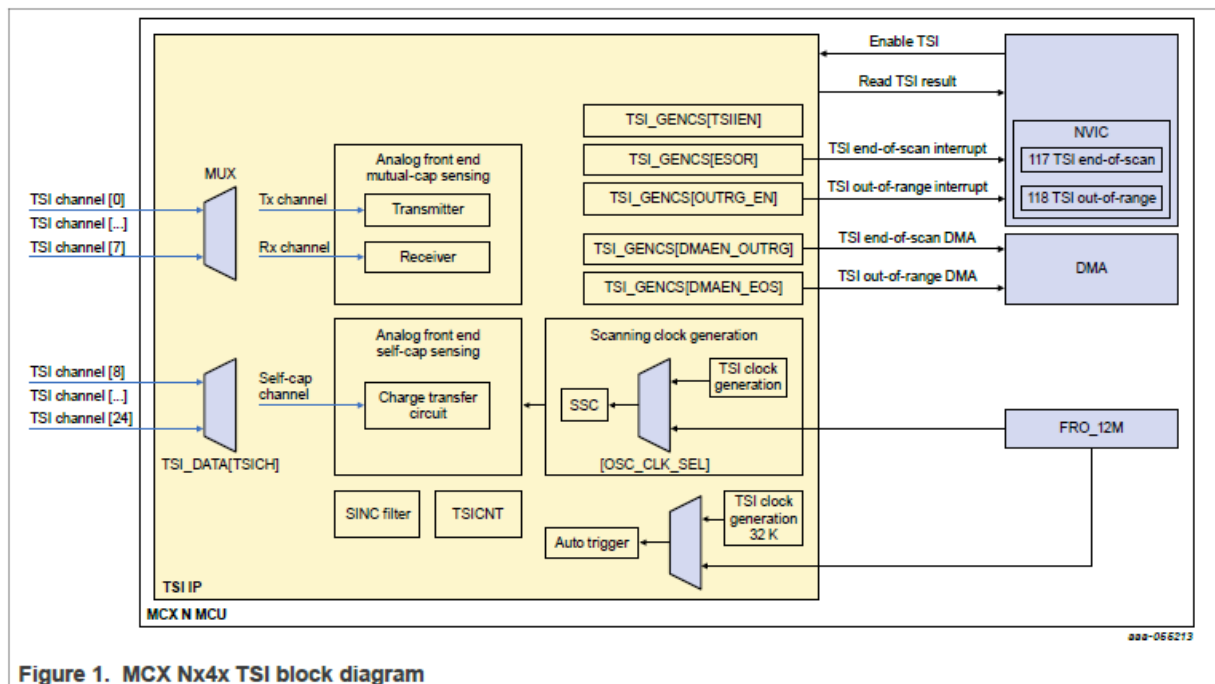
Enable TSI

Read TSI result

TSI_GENCS[TSIIEN]

TSI_GENCS[ESOR]

TSI end-of-scan interrupt

TSI_GENCS[OUTRG_EN]

TSI out-of-range interrupt

NVIC

117 TSI end-of-scan

118 TSI out-of-range

TSI_GENCS[DMAEN_OUTRG]

TSI end-of-scan DMA

TSI_GENCS[DMAEN_EOS]

TSI out-of-range DMA

DMA

MUX

TSI channel [0]

TSI channel [...]

TSI channel [7]

Tx channel

Rx channel

Analog front end mutual-cap sensing

Transmitter

Receiver

TSI channel [8]

TSI channel [...]

TSI channel [24]

TSI_DATA[TSICH]

Self-cap channel

Analog front end self-cap sensing

Charge transfer circuit

Scanning clock generation

SSC

TSI clock generation

[OSC_CLK_SEL]

FRO_12M

SINC filter

TSICNT

TSI clock generation 32 K

Auto trigger

TSI IP

MCX N MCU

aaa-056213

Figure 1. MCX Nx4x TSI block diagram